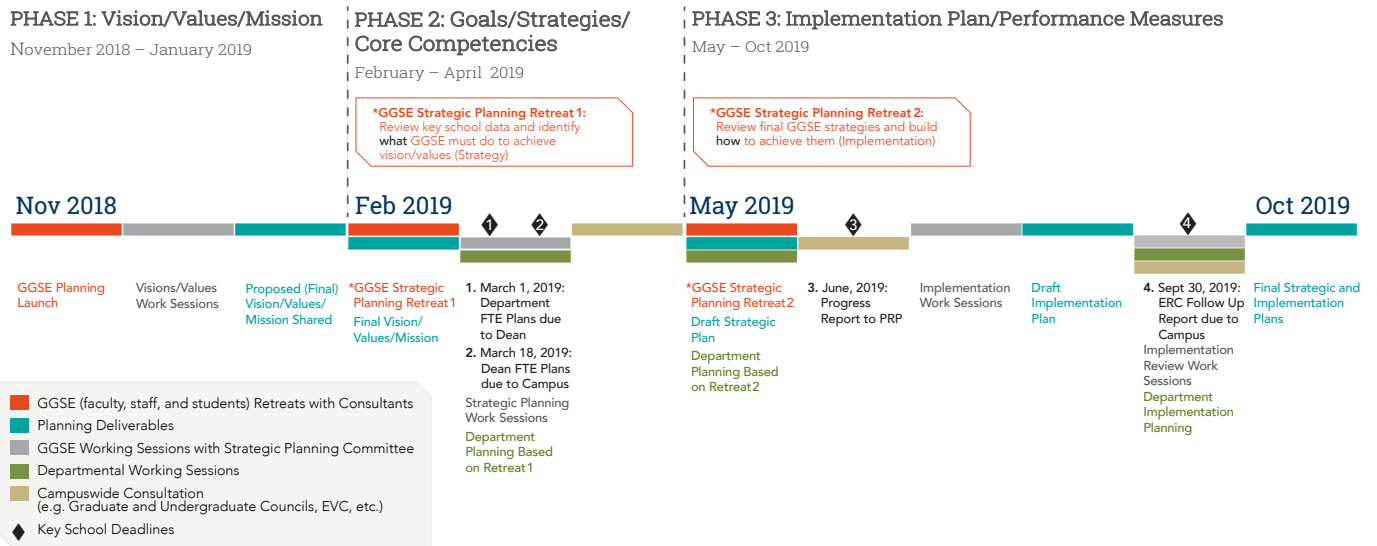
PHASE 1: Vision/Values/Mission
November 2018 – January 2019

PHASE 2: Goals/Strategies/ Core Competencies
February – April 2019

*GGSE Strategic Planning Retreat 1: Review key school data and identify what GGSE must do to achieve vision/values (Strategy)

PHASE 3: Implementation Plan/Performance Measures
May – Oct 2019

*GGSE Strategic Planning Retreat 2: Review final GGSE strategies and build how to achieve them (Implementation)

Nov 2018

Feb 2019

1 2

May 2019

3

4

Oct 2019

GGSE Planning Launch

Visions/Values Work Sessions

Proposed (Final) Vision/Values/ Mission Shared

*GGSE Strategic Planning Retreat 1

Final Vision/ Values/Mission

1. March 1, 2019: Department FTE Plans due to Dean

2. March 18, 2019: Dean FTE Plans due to Campus

Strategic Planning Work Sessions

Department Planning Based on Retreat 1

*GGSE Strategic Planning Retreat 2

Draft Strategic Plan

Department Planning Based on Retreat 2

3. June, 2019: Progress Report to PRP

Implementation Work Sessions

Draft Implementation Plan

4. Sept 30, 2019: ERC Follow Up Report due to Campus

Implementation Review Work Sessions

Department Implementation Planning

Final Strategic and Implementation Plans

GGSE (faculty, staff, and students) Retreats with Consultants
Planning Deliverables
GGSE Working Sessions with Strategic Planning Committee
Departmental Working Sessions
Campuswide Consultation (e.g. Graduate and Undergraduate Councils, EVC, etc.)
Key School Deadlines